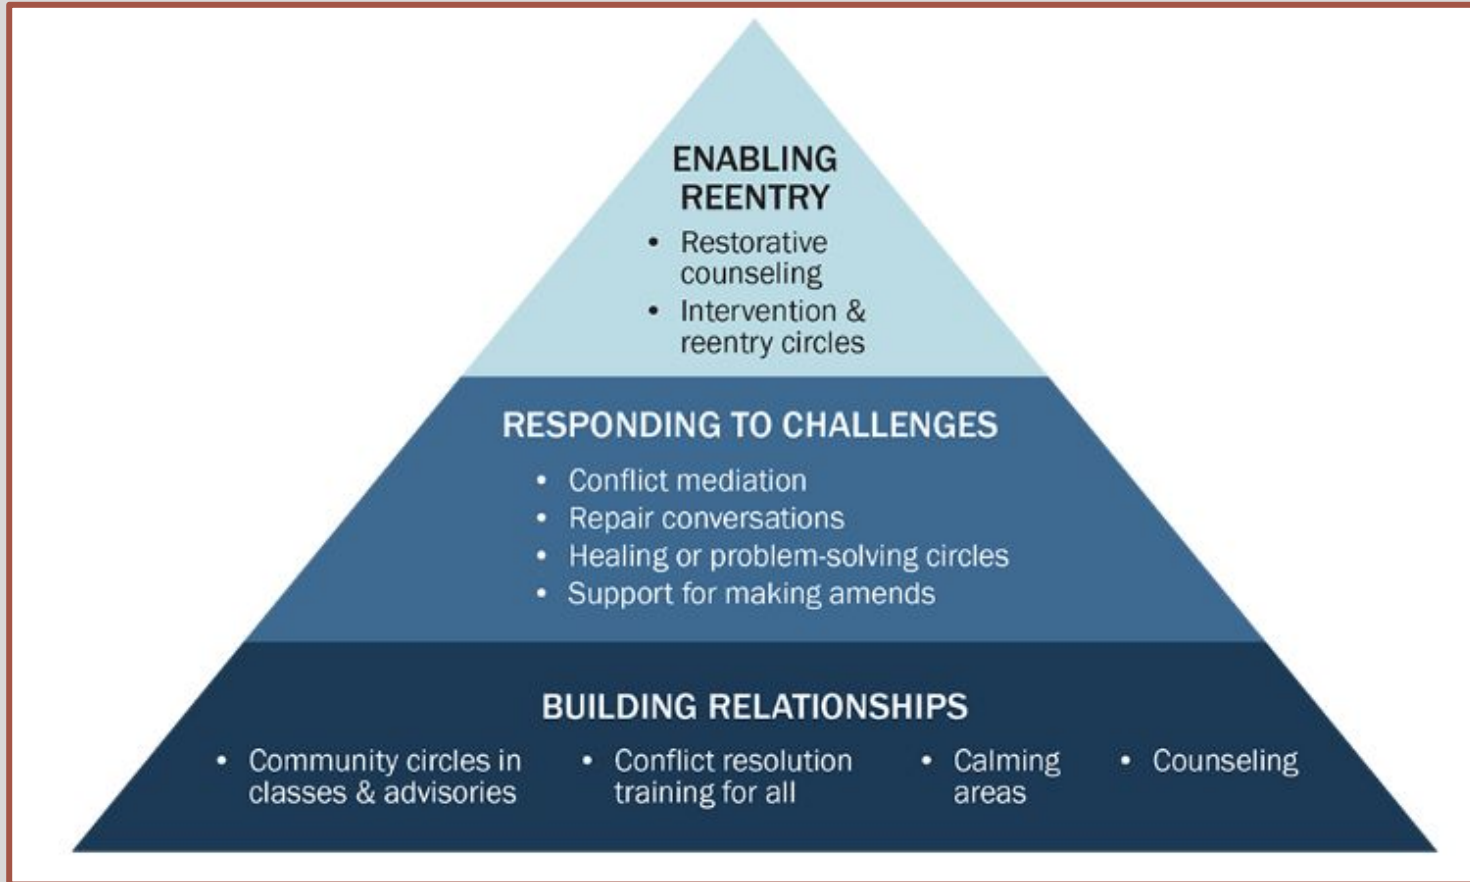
ENABLING REENTRY

- Restorative counseling
- Intervention & reentry circles

RESPONDING TO CHALLENGES

- Conflict mediation
- Repair conversations
- Healing or problem-solving circles
- Support for making amends

BUILDING RELATIONSHIPS

- Community circles in classes & advisories
- Conflict resolution training for all
- Calming areas
- Counseling